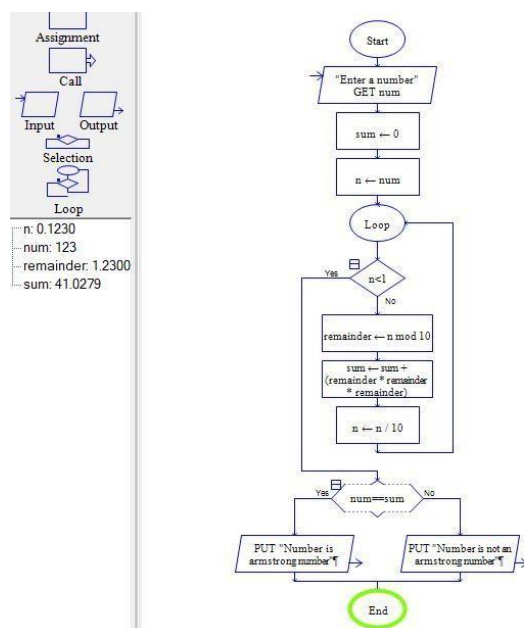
Assignment
Call
Input
Output
Selection
Loop

n: 0.1230
num: 123
remainder: 1.2300
sum: 41.0279

Start
"Enter a number"
GET num
sum ← 0
n ← num
Loop
Yes
n<1
No
remainder ← n mod 10
sum ← sum + (remainder * remainder * remainder)
n ← n / 10
Yes
num==sum
No
PUT "Number is armstrong number"¶
PUT "Number is not an armstrong number"¶
End